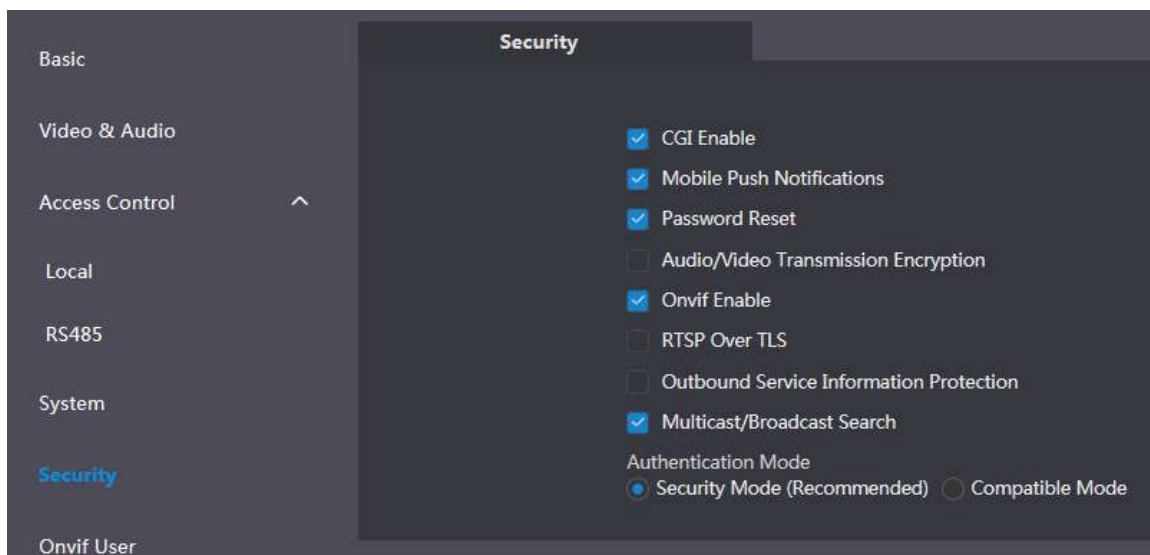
Basic

Video & Audio

Access Control

Local

RS485

System

Security

Onvif User

Security

CGI Enable

Mobile Push Notifications

Password Reset

Audio/Video Transmission Encryption

Onvif Enable

RTSP Over TLS

Outbound Service Information Protection

Multicast/Broadcast Search

Authentication Mode

Security Mode (Recommended) Compatible Mode